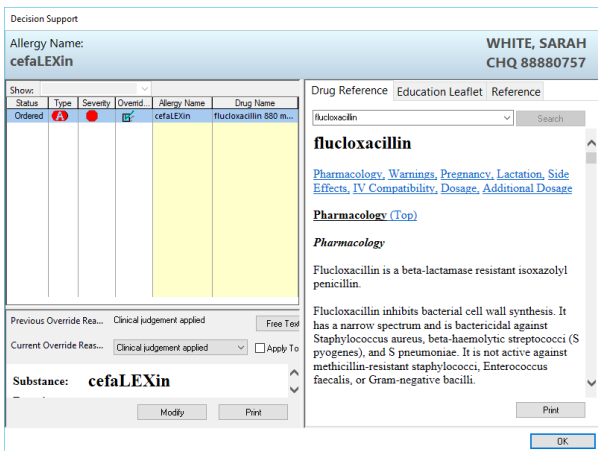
Decision Support

Allergy Name:
cefaLEXin

WHITE, SARAH
CHQ 88880757

Show:

| Status | Type | Severity | Overrid... | Allergy Name | Drug Name |
|---|---|---|---|---|---|
| Ordered | A | | | cefaLEXin | flucloxacillin 880 m... |

Previous Override Rea... Clinical judgement applied
Free Tex

Current Override Reas... Clinical judgement applied
Apply To

Substance: cefaLEXin

Modify
Print

Drug Reference | Education Leaflet | Reference

flucloxacillin
Search

flucloxacillin

Pharmacology, Warnings, Pregnancy, Lactation, Side Effects, IV Compatibility, Dosage, Additional Dosage

Pharmacology (Top)

Pharmacology

Flucloxacillin is a beta-lactamase resistant isoxazolyl penicillin.

Flucloxacillin inhibits bacterial cell wall synthesis. It has a narrow spectrum and is bactericidal against Staphylococcus aureus, beta-haemolytic streptococci (S pyogenes), and S pneumoniae. It is not active against methicillin-resistant staphylococci, Enterococcus faecalis, or Gram-negative bacilli.

Print

OK